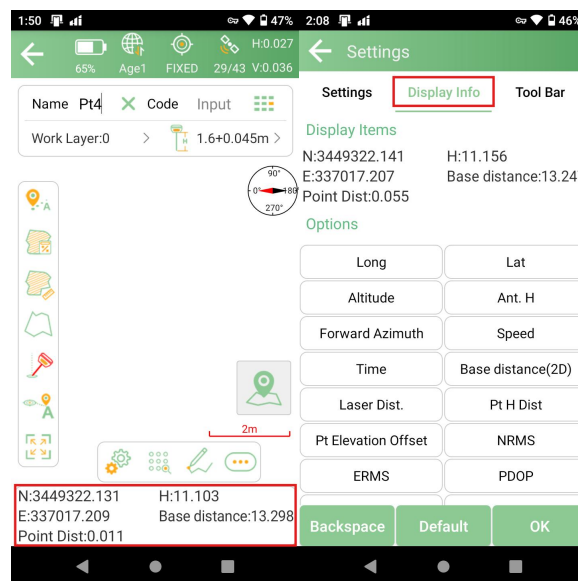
1:50 47%

65% Age1 FIXED 29/43 H:0.027 V:0.036

Name Pt4 Code Input

Work Layer:0 > 1.6+0.045m >

90°
0°
180°
270°

2m

N:3449322.131 H:11.103
E:337017.209 Base distance:13.298
Point Dist:0.011

2:08 46

Settings

Settings Display Info Tool Bar

Display Items

N:3449322.141 H:11.156
E:337017.207 Base distance:13.24
Point Dist:0.055

Options

| Long | Lat |
|---|---|
| Altitude | Ant. H |
| Forward Azimuth | Speed |
| Time | Base distance(2D) |
| Laser Dist. | Pt H Dist |
| Pt Elevation Offset | NRMS |
| ERMS | PDOP |

Backspace Default OK